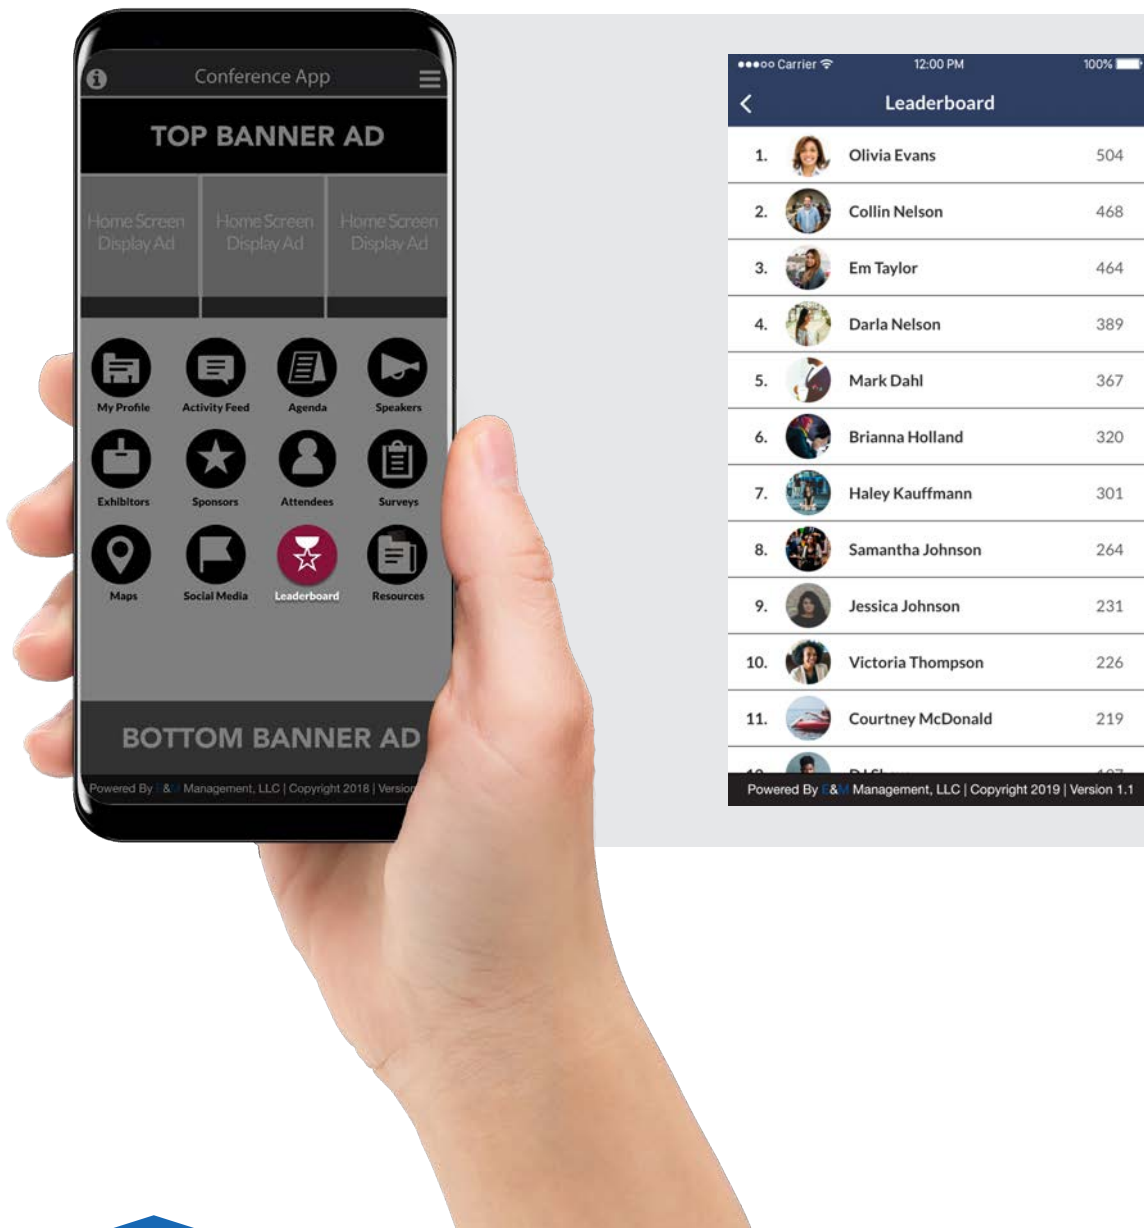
Conference App

TOP BANNER AD

Home Screen Display Ad

Home Screen Display Ad

Home Screen Display Ad

My Profile

Activity Feed

Agenda

Speakers

Exhibitors

Sponsors

Attendees

Surveys

Maps

Social Media

Leaderboard

Resources

BOTTOM BANNER AD

Powered By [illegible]&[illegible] Management, LLC | Copyright 2018 | Version

●●●○○ Carrier

12:00 PM

100%

Leaderboard

| | | |
|---|---|---|
| 1. | Olivia Evans | 504 |
| 2. | Collin Nelson | 468 |
| 3. | Em Taylor | 464 |
| 4. | Darla Nelson | 389 |
| 5. | Mark Dahl | 367 |
| 6. | Brianna Holland | 320 |
| 7. | Haley Kauffmann | 301 |
| 8. | Samantha Johnson | 264 |
| 9. | Jessica Johnson | 231 |
| 10. | Victoria Thompson | 226 |
| 11. | Courtney McDonald | 219 |
| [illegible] | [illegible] | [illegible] |

Powered By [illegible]&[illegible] Management, LLC | Copyright 2019 | Version 1.1